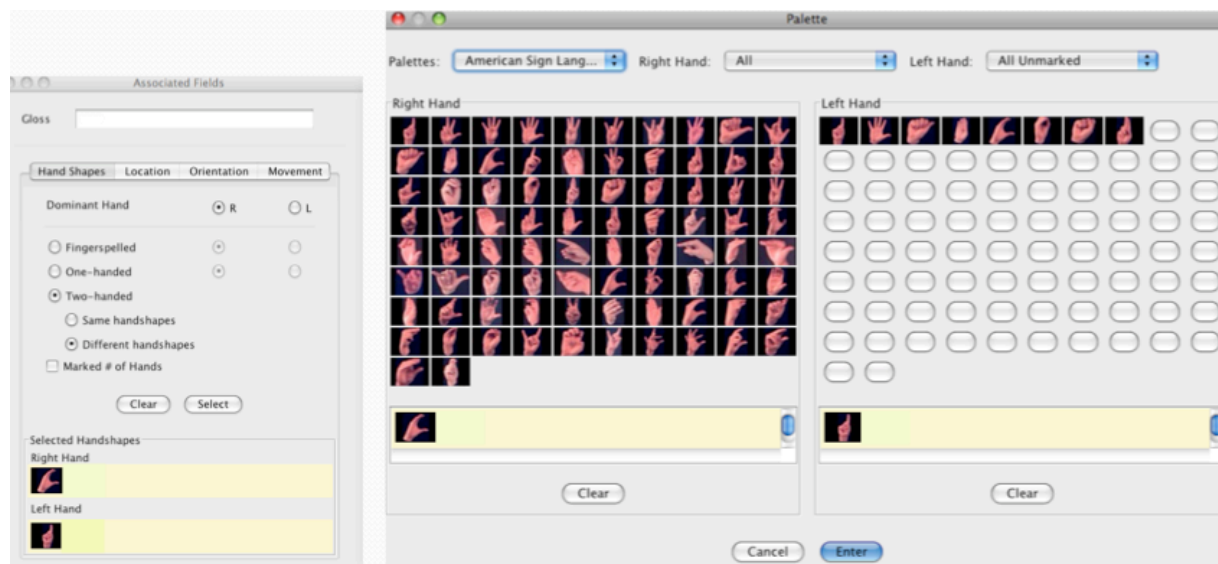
Associated Fields

Gloss

Hand Shapes | Location | Orientation | Movement

Dominant Hand R L

Fingerspelled
One-handed
Two-handed
Same handshapes
Different handshapes
Marked # of Hands

Clear Select

Selected Handshapes
Right Hand
Left Hand

Palette

Palettes: American Sign Lang... Right Hand: All Left Hand: All Unmarked

Right Hand

Clear

Left Hand

Clear

Cancel Enter